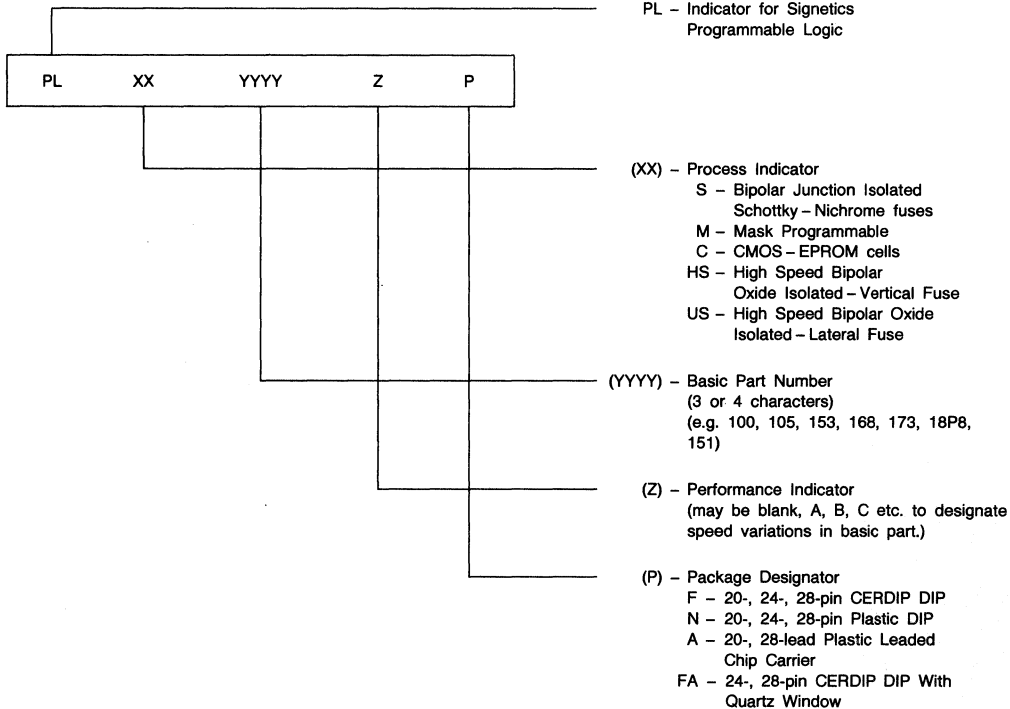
PL XX YYYY Z P

PL – Indicator for Signetics Programmable Logic

(XX) – Process Indicator
S – Bipolar Junction Isolated Schottky – Nichrome fuses
M – Mask Programmable
C – CMOS – EPROM cells
HS – High Speed Bipolar Oxide Isolated – Vertical Fuse
US – High Speed Bipolar Oxide Isolated – Lateral Fuse

(YYYY) – Basic Part Number (3 or 4 characters) (e.g. 100, 105, 153, 168, 173, 18P8, 151)

(Z) – Performance Indicator (may be blank, A, B, C etc. to designate speed variations in basic part.)

(P) – Package Designator
F – 20-, 24-, 28-pin CERDIP DIP
N – 20-, 24-, 28-pin Plastic DIP
A – 20-, 28-lead Plastic Leaded Chip Carrier
FA – 24-, 28-pin CERDIP DIP With Quartz Window